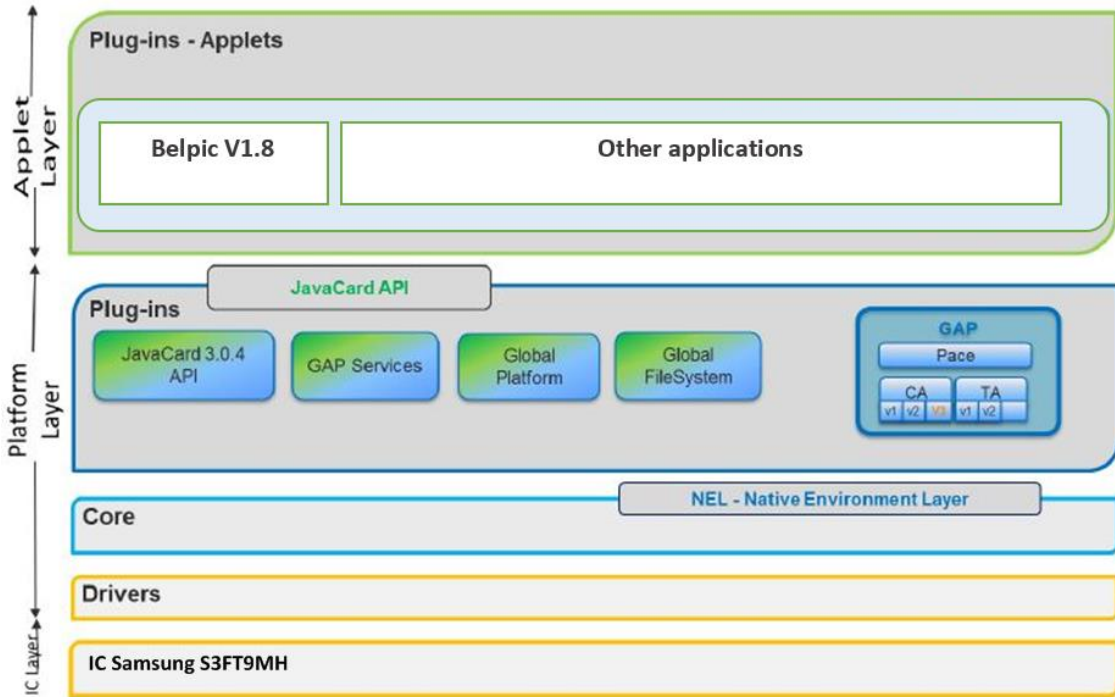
Applet Layer

Plug-ins - Applets

Belpic V1.8

Other applications

Platform Layer

JavaCard API

Plug-ins

JavaCard 3.0.4 API

GAP Services

Global Platform

Global FileSystem

GAP

Pace

CA

v1 v2 V3

TA

v1 v2

NEL - Native Environment Layer

Core

Drivers

IC Layer

IC Samsung S3FT9MH